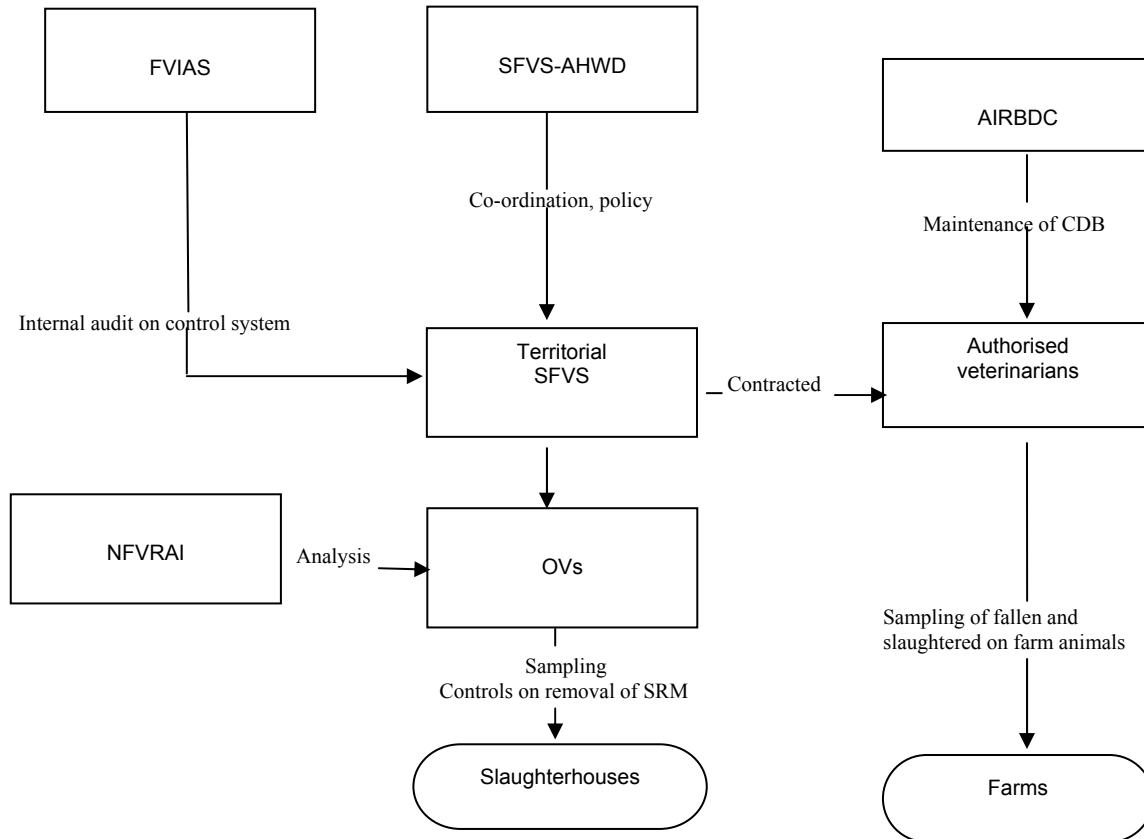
FVIAS

SFVS-AHWD

AIRBDC

Co-ordination, policy

Maintenance of CDB

Internal audit on control system

Territorial SFVS

Contracted

Authorised veterinarians

NFVRAI

Analysis

OVs

Sampling
Controls on removal of SRM

Sampling of fallen and slaughtered on farm animals

Slaughterhouses

Farms